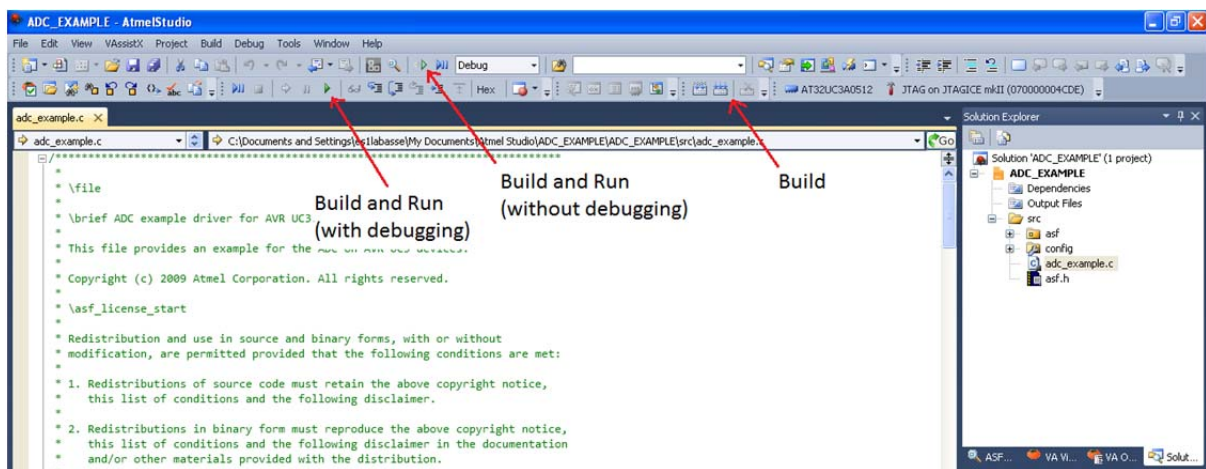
ADC_EXAMPLE - AtmelStudio

File Edit View VAssistX Project Build Debug Tools Window Help

Debug

Hex

AT32UC3A0512 JTAG on JTAGICE mkII (070000004CDE)

adc_example.c

adc_example.c

C:\Documents and Settings\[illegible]labasse\My Documents\Atmel Studio\ADC_EXAMPLE\ADC_EXAMPLE\src\adc_example.c

Go

/******************************************************************************
*
* \file
*
* \brief ADC example driver for AVR UC3
*
* This file provides an example for the ADC on AVR UC3 devices.
*
* Copyright (c) 2009 Atmel Corporation. All rights reserved.
*
* \asf_license_start
*
* Redistribution and use in source and binary forms, with or without
* modification, are permitted provided that the following conditions are met:
*
* 1. Redistributions of source code must retain the above copyright notice,
*    this list of conditions and the following disclaimer.
*
* 2. Redistributions in binary form must reproduce the above copyright notice,
*    this list of conditions and the following disclaimer in the documentation
*    and/or other materials provided with the distribution.

Build and Run (with debugging)

Build and Run (without debugging)

Build

Solution Explorer

Solution 'ADC_EXAMPLE' (1 project)
ADC_EXAMPLE
Dependencies
Output Files
src
asf
config
adc_example.c
asf.h

ASF... VA Vi... VA O... Solut...